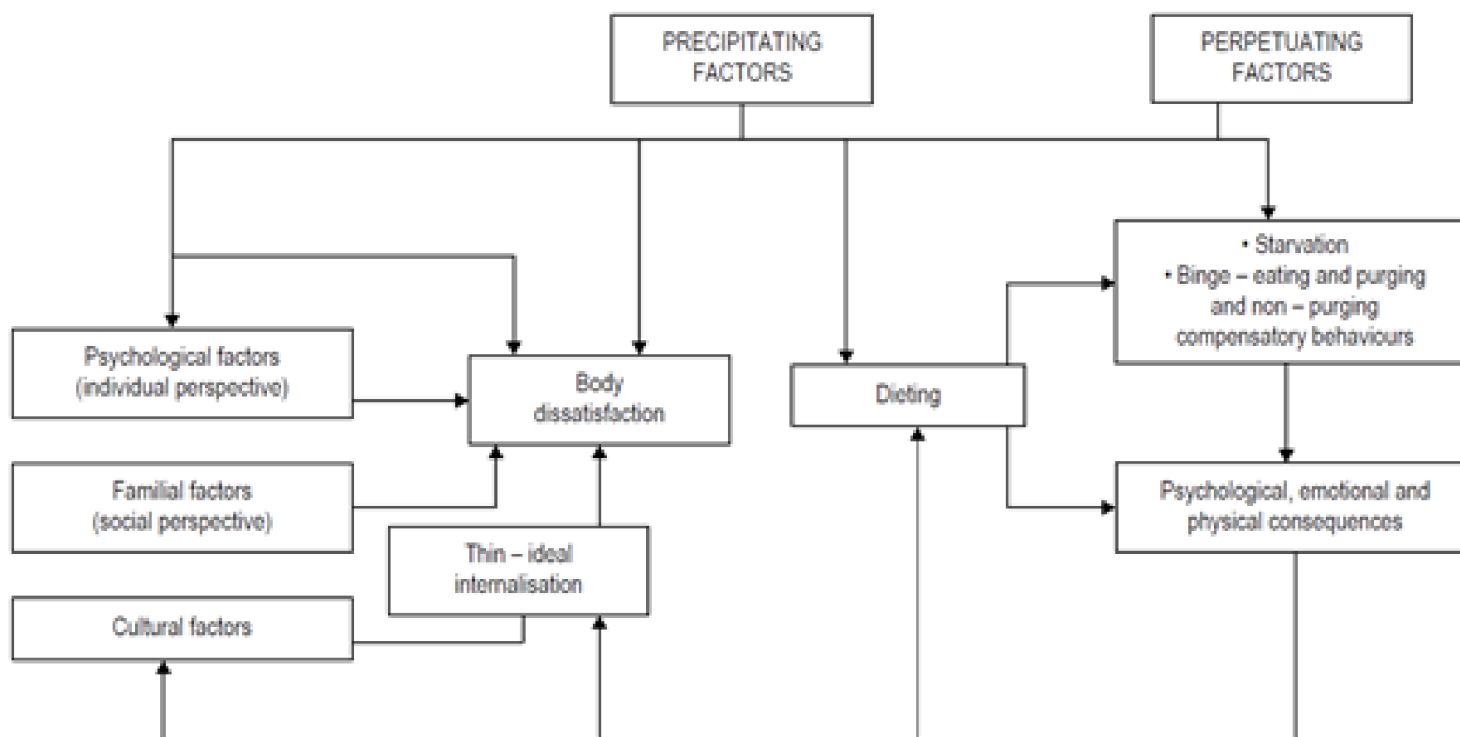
PRECIPITATING FACTORS

PERPETUATING FACTORS

Psychological factors (individual perspective)

Body dissatisfaction

Dieting

• Starvation
• Binge – eating and purging and non – purging compensatory behaviours

Familial factors (social perspective)

Thin – ideal internalisation

Psychological, emotional and physical consequences

Cultural factors